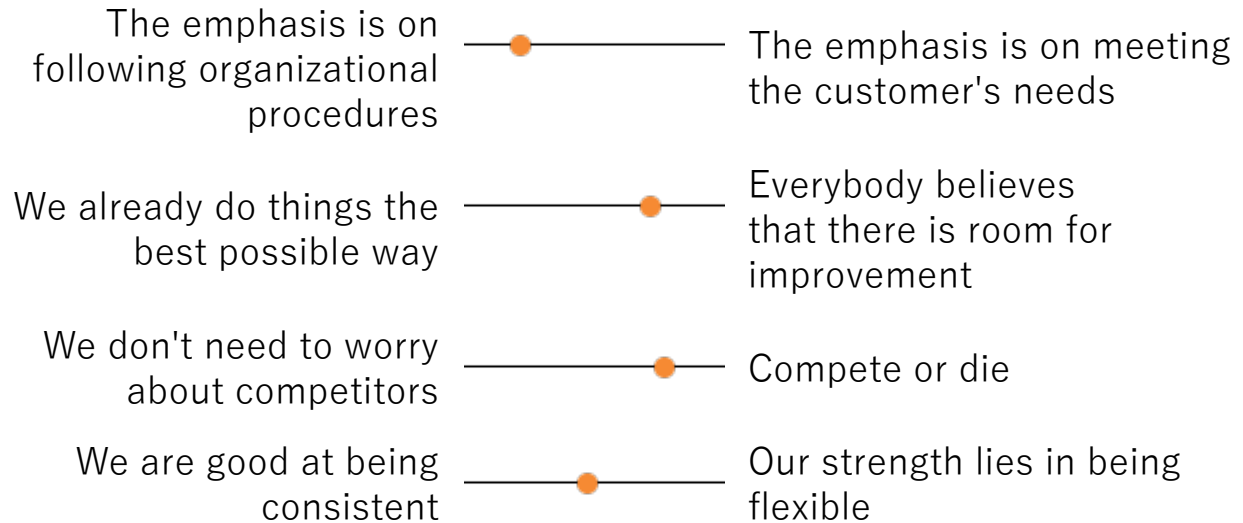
The emphasis is on following organizational procedures

The emphasis is on meeting the customer's needs

We already do things the best possible way

Everybody believes that there is room for improvement

We don't need to worry about competitors

Compete or die

We are good at being consistent

Our strength lies in being flexible